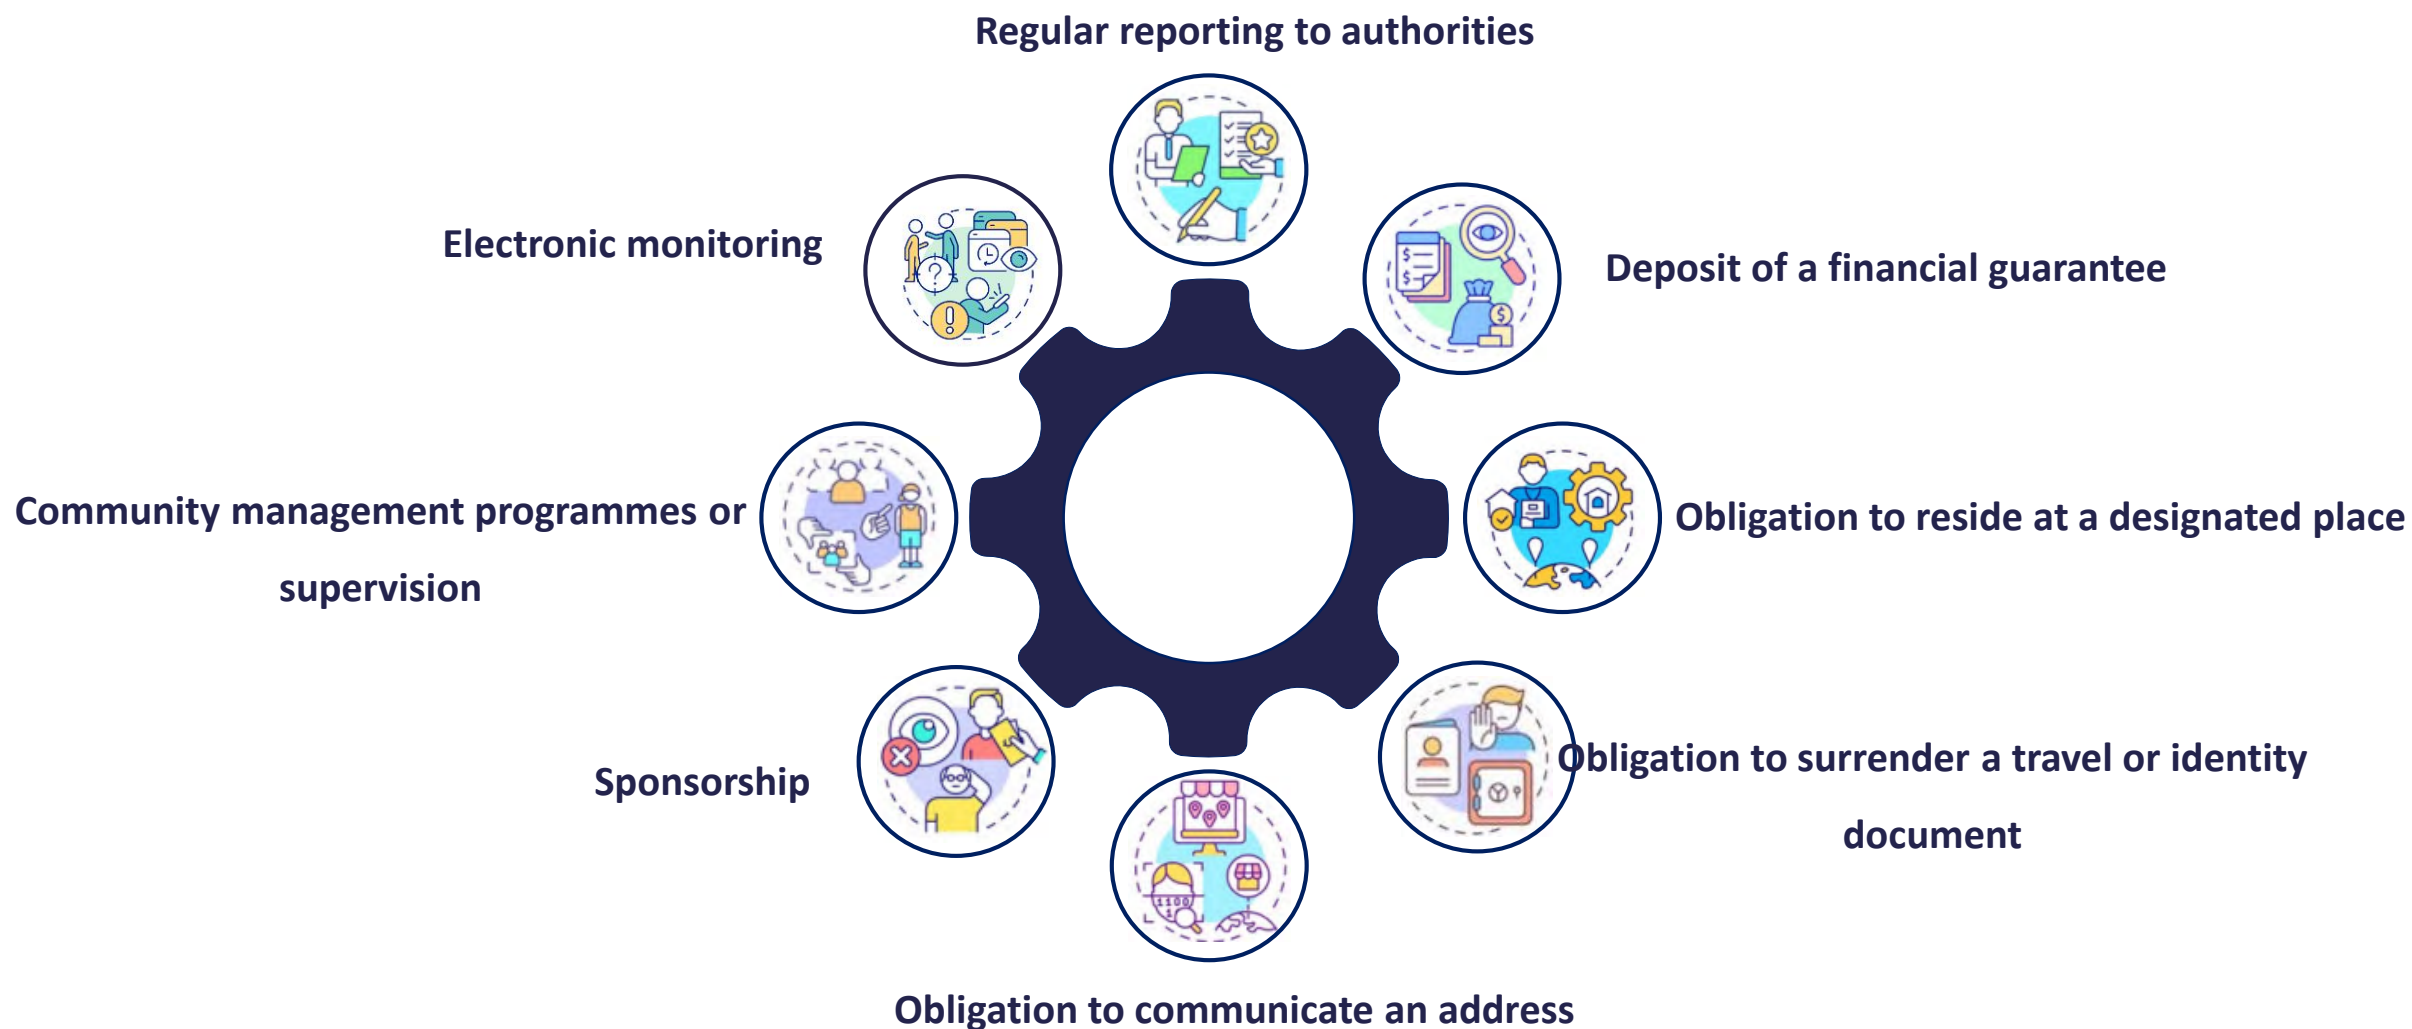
Regular reporting to authorities

Electronic monitoring

Deposit of a financial guarantee

Community management programmes or supervision

Obligation to reside at a designated place

Sponsorship

Obligation to surrender a travel or identity document

Obligation to communicate an address